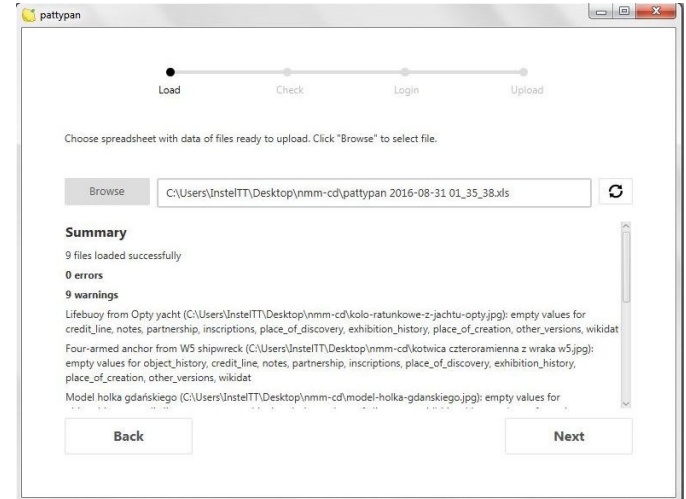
pattypan

Load

Check

Login

Upload

Choose spreadsheet with data of files ready to upload. Click "Browse" to select file.

Browse

C:\Users\InstelTT\Desktop\nmm-cd\pattypan 2016-08-31 01_35_38.xls

Summary

9 files loaded successfully

0 errors

9 warnings

Lifebuoy from Opty yacht (C:\Users\InstelTT\Desktop\nmm-cd\kolo-ratunkowe-z-jachtu-opty.jpg): empty values for credit_line, notes, partnership, inscriptions, place_of_discovery, exhibition_history, place_of_creation, other_versions, wikidat

Four-armed anchor from W5 shipwreck (C:\Users\InstelTT\Desktop\nmm-cd\kotwica czteroramienna z wraka w5.jpg): empty values for object_history, credit_line, notes, partnership, inscriptions, place_of_discovery, exhibition_history, place_of_creation, other_versions, wikidat

Model holka gdańskiego (C:\Users\InstelTT\Desktop\nmm-cd\model-holka-gdanskiego.jpg): empty values for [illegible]

Back

Next